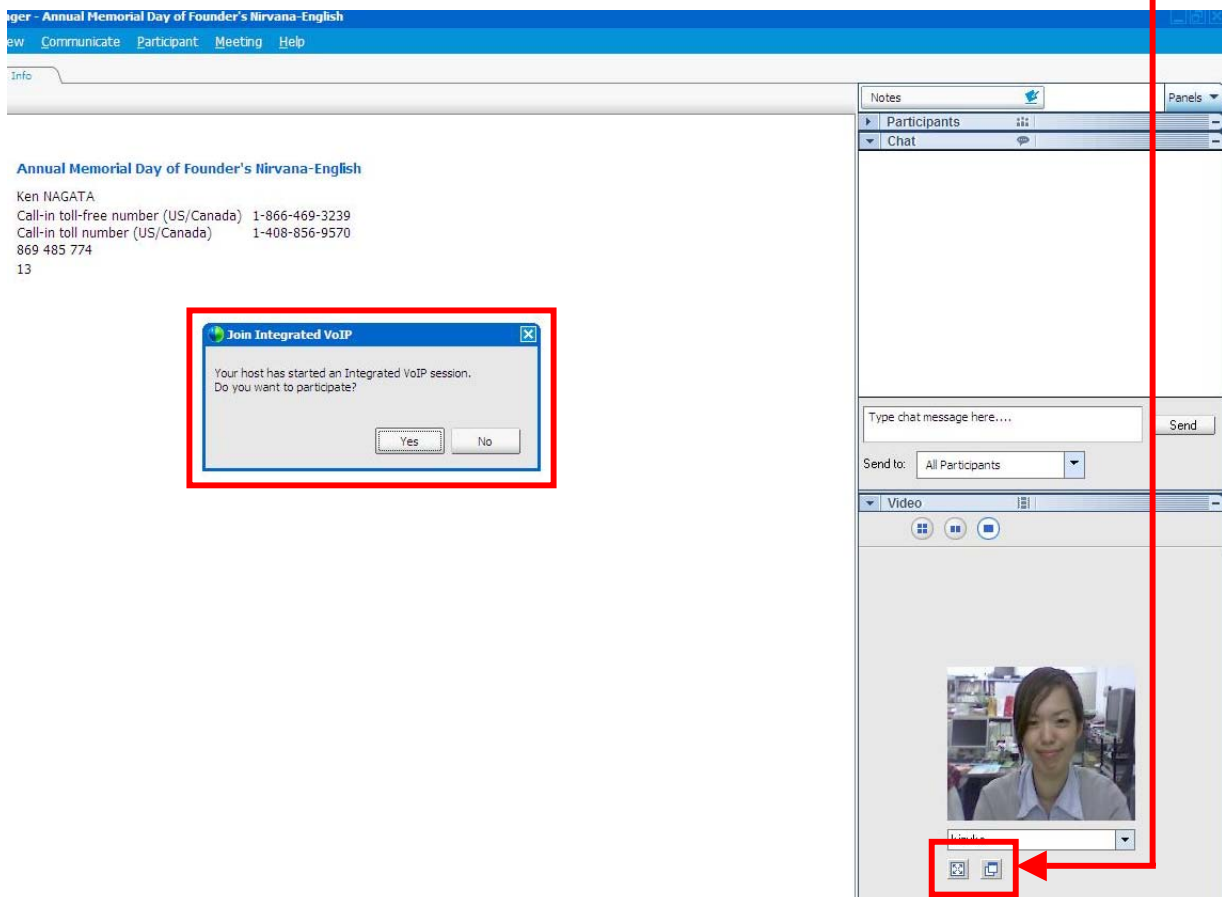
ager - Annual Memorial Day of Founder's Nirvana-English

ew Communicate Participant Meeting Help

Info

Annual Memorial Day of Founder's Nirvana-English

Ken NAGATA
Call-in toll-free number (US/Canada) 1-866-469-3239
Call-in toll number (US/Canada) 1-408-856-9570
869 485 774
13

Join Integrated VoIP

Your host has started an Integrated VoIP session.
Do you want to participate?

Yes No

Notes

Panels

Participants

Chat

Type chat message here....

Send

Send to: All Participants

Video

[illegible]